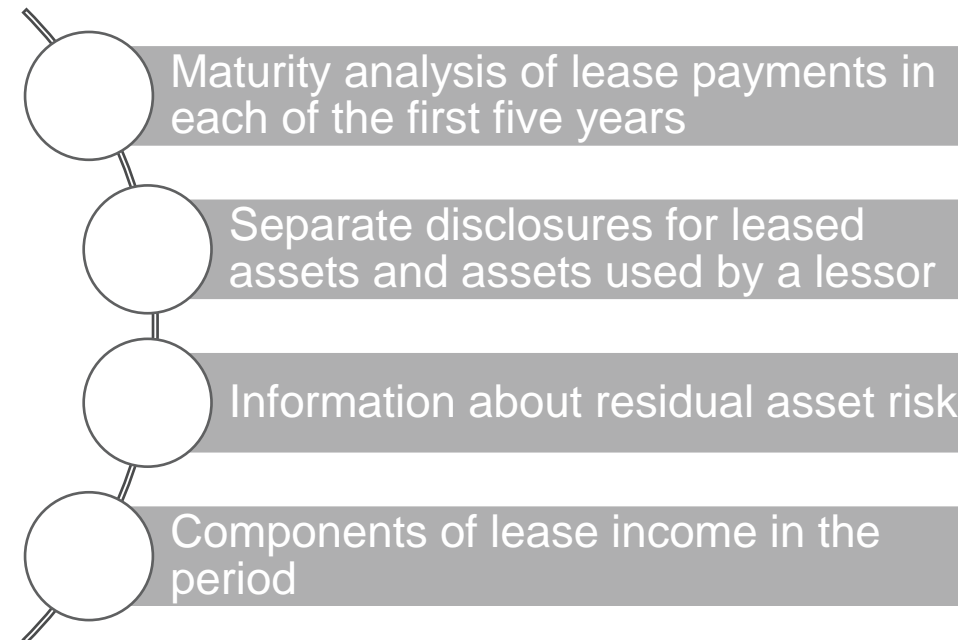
Maturity analysis of lease payments in each of the first five years

Separate disclosures for leased assets and assets used by a lessor

Information about residual asset risk

Components of lease income in the period